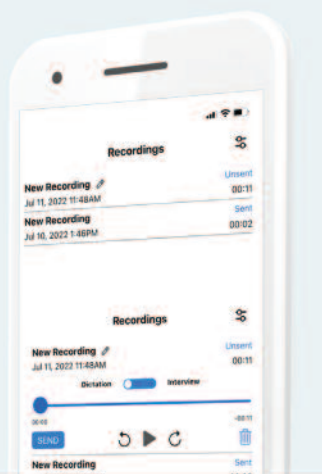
Recordings

New Recording
Jul 11, 2022 11:48AM
Unsent
00:11

New Recording
Jul 10, 2022 1:46PM
Sent
00:02

Recordings

New Recording
Jul 11, 2022 11:48AM
Unsent
00:11

Dictation
Interview

00:00
-00:11

SEND

New Recording
Sent